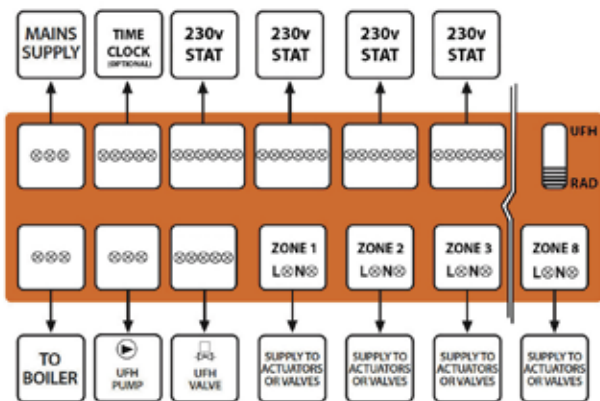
MAINS SUPPLY

TIME CLOCK (OPTIONAL)

230v STAT

230v STAT

230v STAT

230v STAT

UFH

RAD

ZONE 1 L N

ZONE 2 L N

ZONE 3 L N

ZONE 8 L N

TO BOILER

UFH PUMP

UFH VALVE

SUPPLY TO ACTUATORS OR VALVES

SUPPLY TO ACTUATORS OR VALVES

SUPPLY TO ACTUATORS OR VALVES

SUPPLY TO ACTUATORS OR VALVES